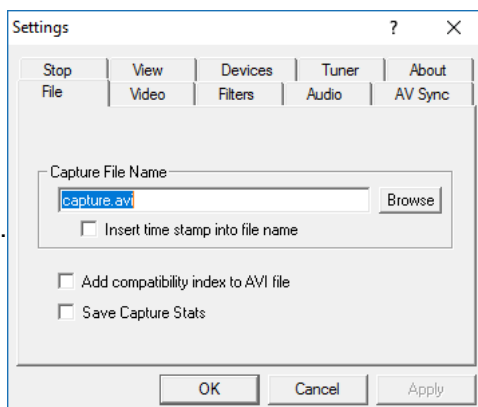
Settings ? ×

Stop View Devices Tuner About
File Video Filters Audio AV Sync

Capture File Name
capture.avi Browse
Insert time stamp into file name

Add compatibility index to AVI file
Save Capture Stats

OK Cancel Apply